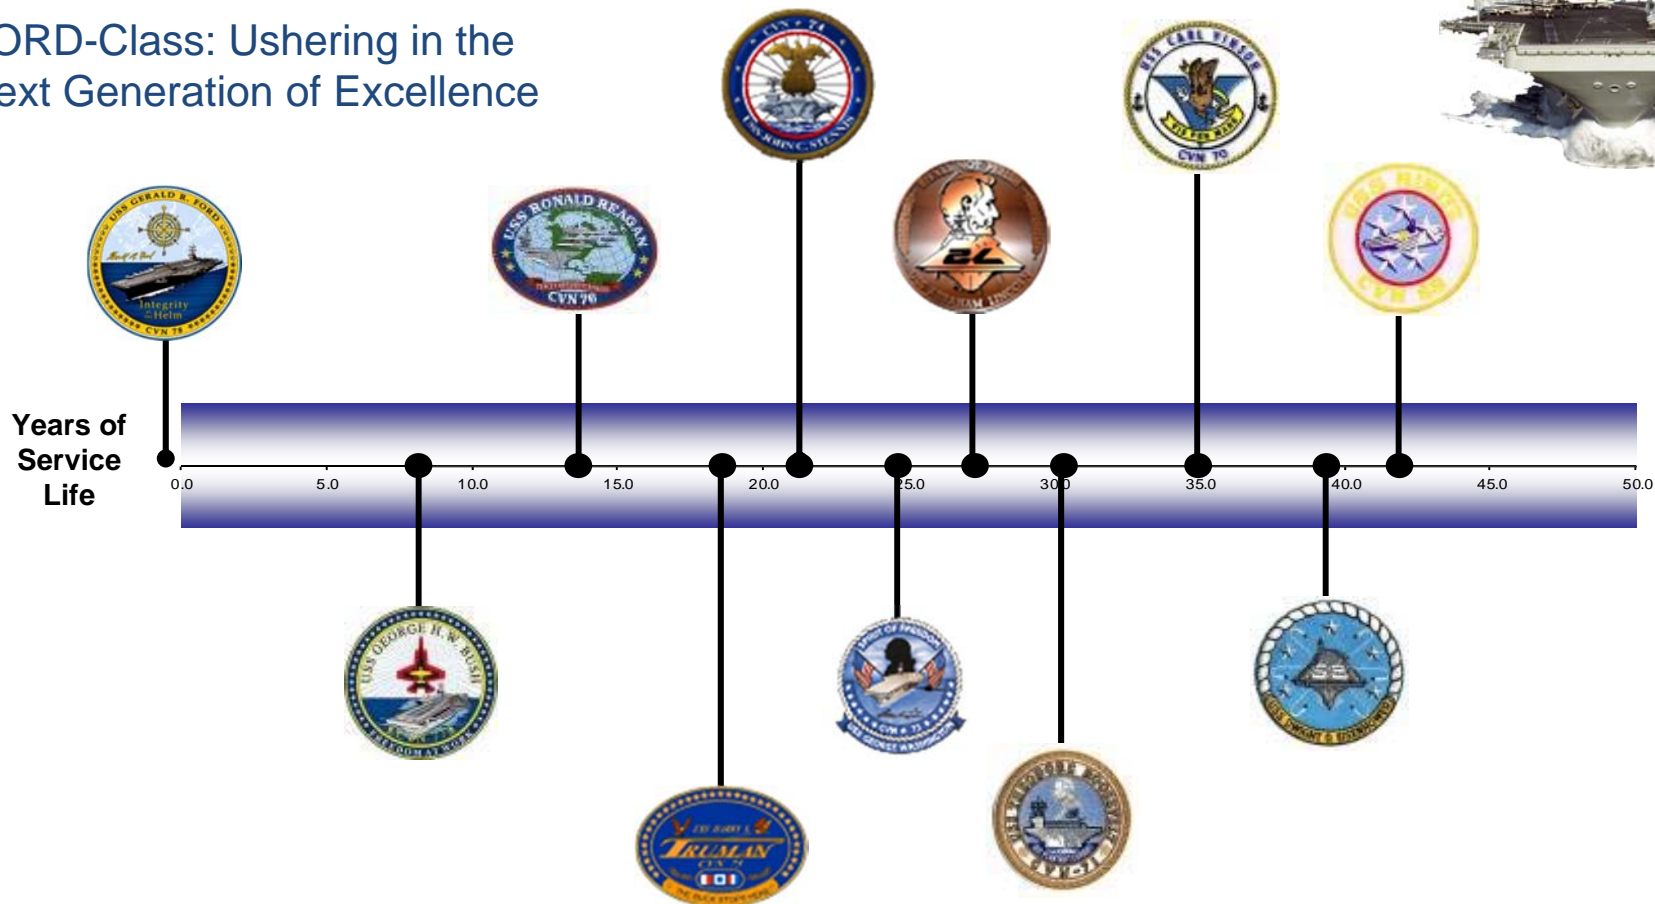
ORD-Class: Ushering in the
ext Generation of Excellence

USS GERALD R. FORD
Integrity at the Helm
CVN 78

USS RONALD REAGAN
CVN 76

CVN 74
USS JOHN C. STENNIS

USS CARL VINSON
VIS PER MARE
CVN 70

Years of Service Life

0.0
5.0
10.0
15.0
20.0
25.0
30.0
35.0
40.0
45.0
50.0

USS GEORGE H. W. BUSH
FREEDOM AT WORK

USS HARRY S. TRUMAN
CVN 75

SPIRIT OF FREEDOM
CVN 73
USS GEORGE WASHINGTON

USS THEODORE ROOSEVELT
CVN 71

USS DWIGHT D. EISENHOWER